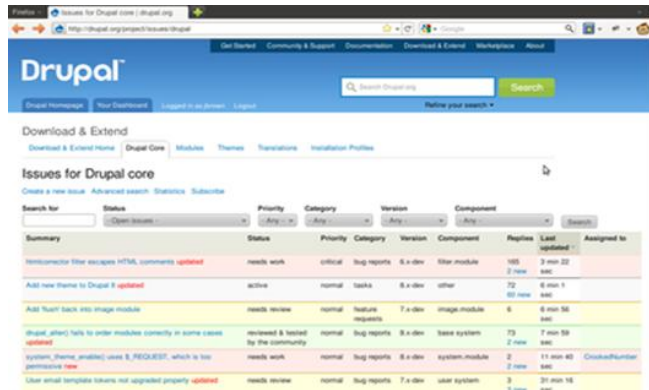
Firefox Issues for Drupal core | drupal.org

http://drupal.org/project/issues/drupal

Google

Get Started Community & Support Documentation Download & Extend Marketplace About

Drupal

Search Drupal.org

Search

Drupal Homepage Your Dashboard Logged in as jbrown Logout

Refine your search ▾

Download & Extend

Download & Extend Home Drupal Core Modules Themes Translations Installation Profiles

Issues for Drupal core

Create a new issue Advanced search Statistics Subscribe

Search for

Status

- Open issues -

Priority

- Any -

Category

- Any -

Version

- Any -

Component

- Any -

Search

| Summary | Status | Priority | Category | Version | Component | Replies | Last updated | Assigned to |
|---|---|---|---|---|---|---|---|---|
| htmlcorrector filter escapes HTML comments updated | needs work | critical | bug reports | 8.x-dev | filter.module | 165 2 new | 3 min 22 sec | |
| Add new theme to Drupal 8 updated | active | normal | tasks | 8.x-dev | other | 72 60 new | 6 min 1 sec | |
| Add 'flush' back into image module | needs review | normal | feature requests | 7.x-dev | image.module | 6 | 6 min 58 sec | |
| drupal_alter() fails to order modules correctly in some cases updated | reviewed & tested by the community | normal | bug reports | 8.x-dev | base system | 73 2 new | 7 min 59 sec | |
| system_theme_enable() uses $_REQUEST, which is too permissive new | needs work | normal | bug reports | 8.x-dev | system.module | 2 2 new | 11 min 40 sec | CrookedNumber |
| User email template tokens not upgraded properly updated | needs review | normal | bug reports | 7.x-dev | user system | 3 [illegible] | 31 min 16 sec | |